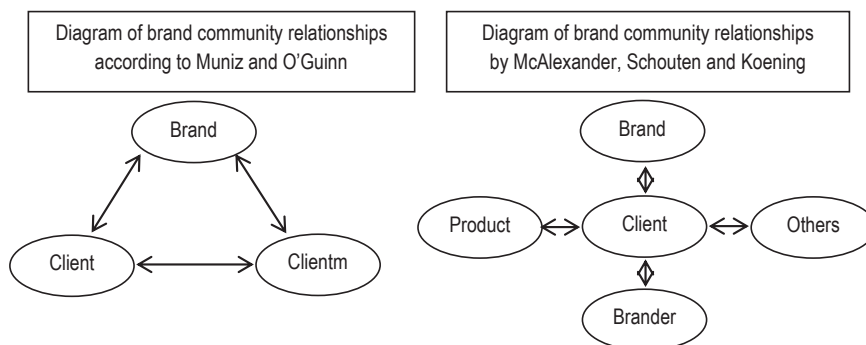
Diagram of brand community relationships according to Muniz and O'Guinn

Brand

Client

Clientm

Diagram of brand community relationships by McAlexander, Schouten and Koening

Brand

Product

Client

Others

Brander